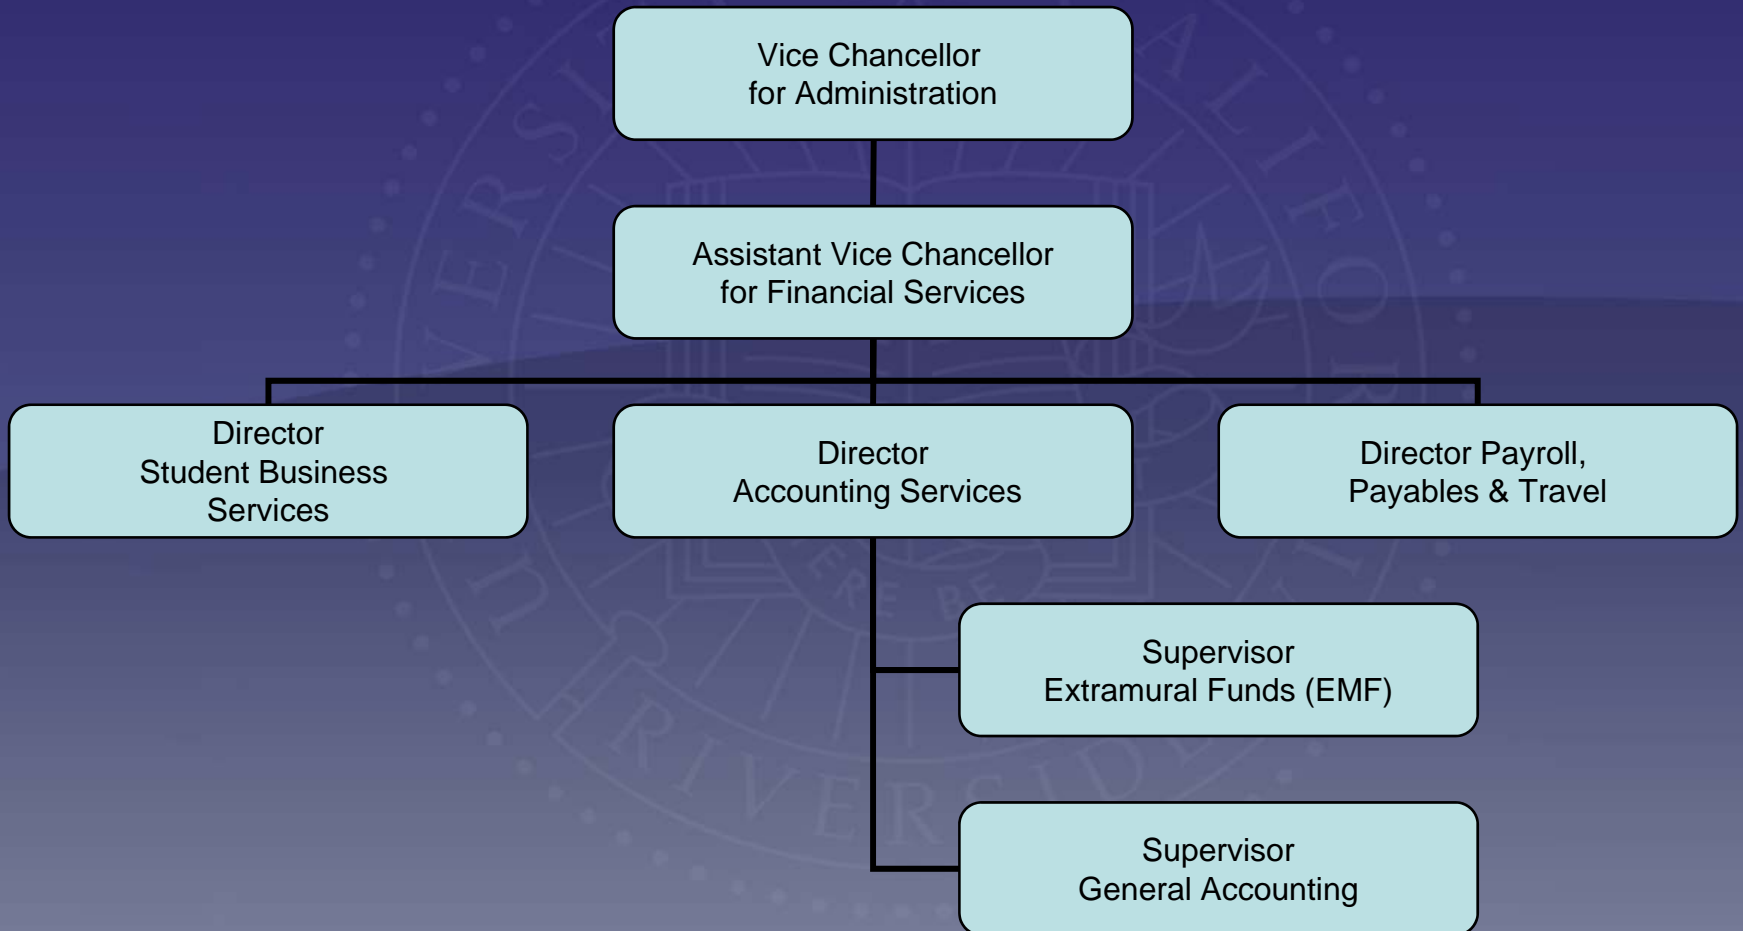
Vice Chancellor
for Administration

Assistant Vice Chancellor
for Financial Services

Director
Student Business
Services

Director
Accounting Services

Director Payroll,
Payables & Travel

Supervisor
Extramural Funds (EMF)

Supervisor
General Accounting